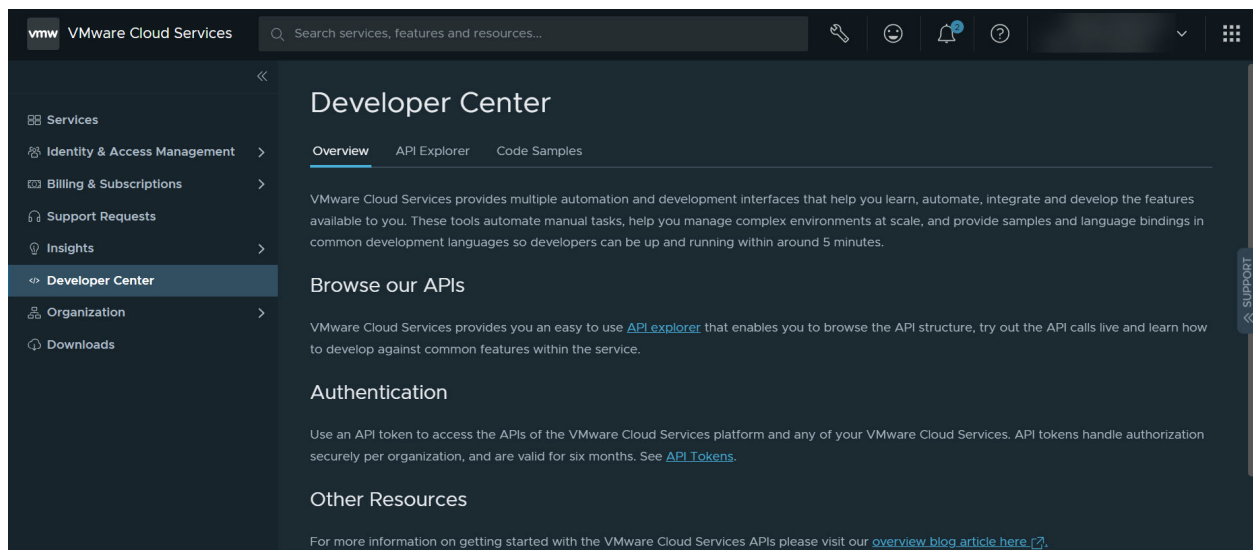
vmw VMware Cloud Services

Search services, features and resources...

2

Services
Identity & Access Management
Billing & Subscriptions
Support Requests
Insights
Developer Center
Organization
Downloads

Developer Center

Overview API Explorer Code Samples

VMware Cloud Services provides multiple automation and development interfaces that help you learn, automate, integrate and develop the features available to you. These tools automate manual tasks, help you manage complex environments at scale, and provide samples and language bindings in common development languages so developers can be up and running within around 5 minutes.

Browse our APIs

VMware Cloud Services provides you an easy to use API explorer that enables you to browse the API structure, try out the API calls live and learn how to develop against common features within the service.

Authentication

Use an API token to access the APIs of the VMware Cloud Services platform and any of your VMware Cloud Services. API tokens handle authorization securely per organization, and are valid for six months. See API Tokens.

Other Resources

For more information on getting started with the VMware Cloud Services APIs please visit our overview blog article here.

SUPPORT